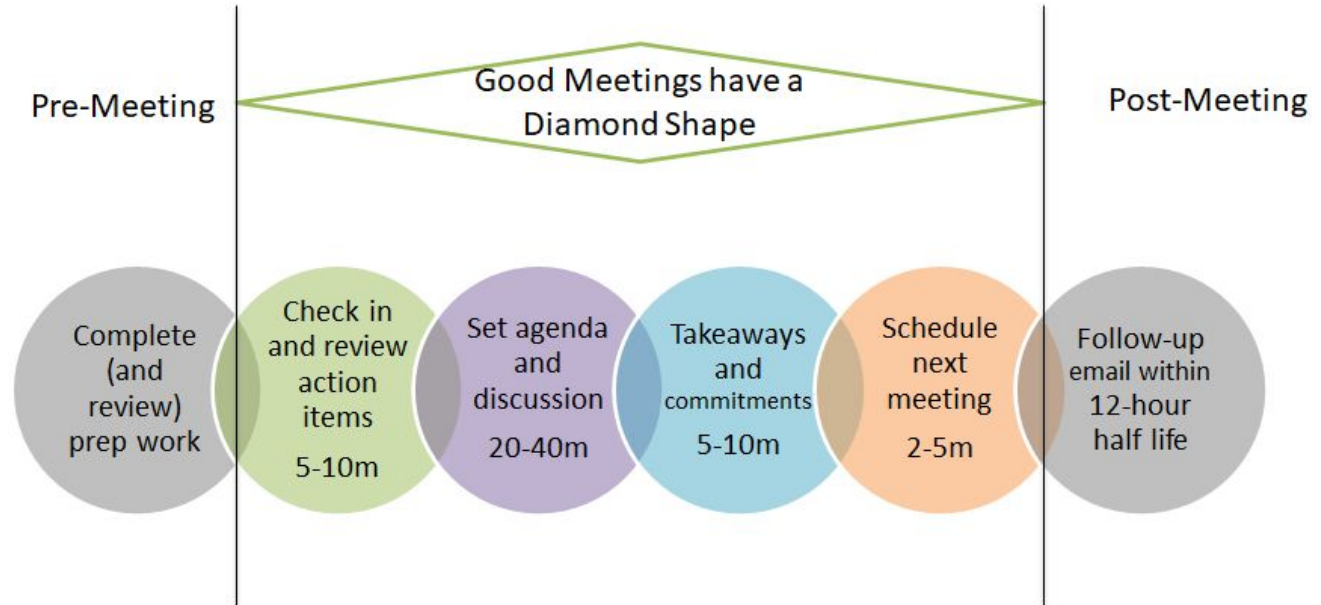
Pre-Meeting

Good Meetings have a Diamond Shape

Post-Meeting

Complete (and review) prep work

Check in and review action items
5-10m

Set agenda and discussion
20-40m

Takeaways and commitments
5-10m

Schedule next meeting
2-5m

Follow-up email within 12-hour half life